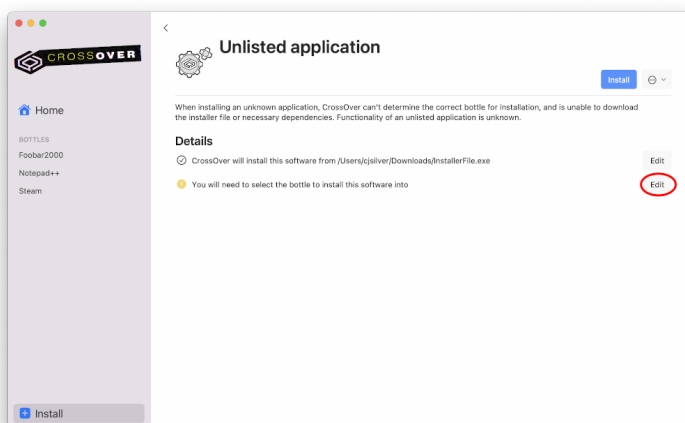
CROSSOVER

Home

BOTTLES

Foobar2000

Notepad++

Steam

Install

Unlisted application

Install

When installing an unknown application, CrossOver can't determine the correct bottle for installation, and is unable to download the installer file or necessary dependencies. Functionality of an unlisted application is unknown.

Details

CrossOver will install this software from /Users/cjsilver/Downloads/InstallerFile.exe

Edit

You will need to select the bottle to install this software into

Edit